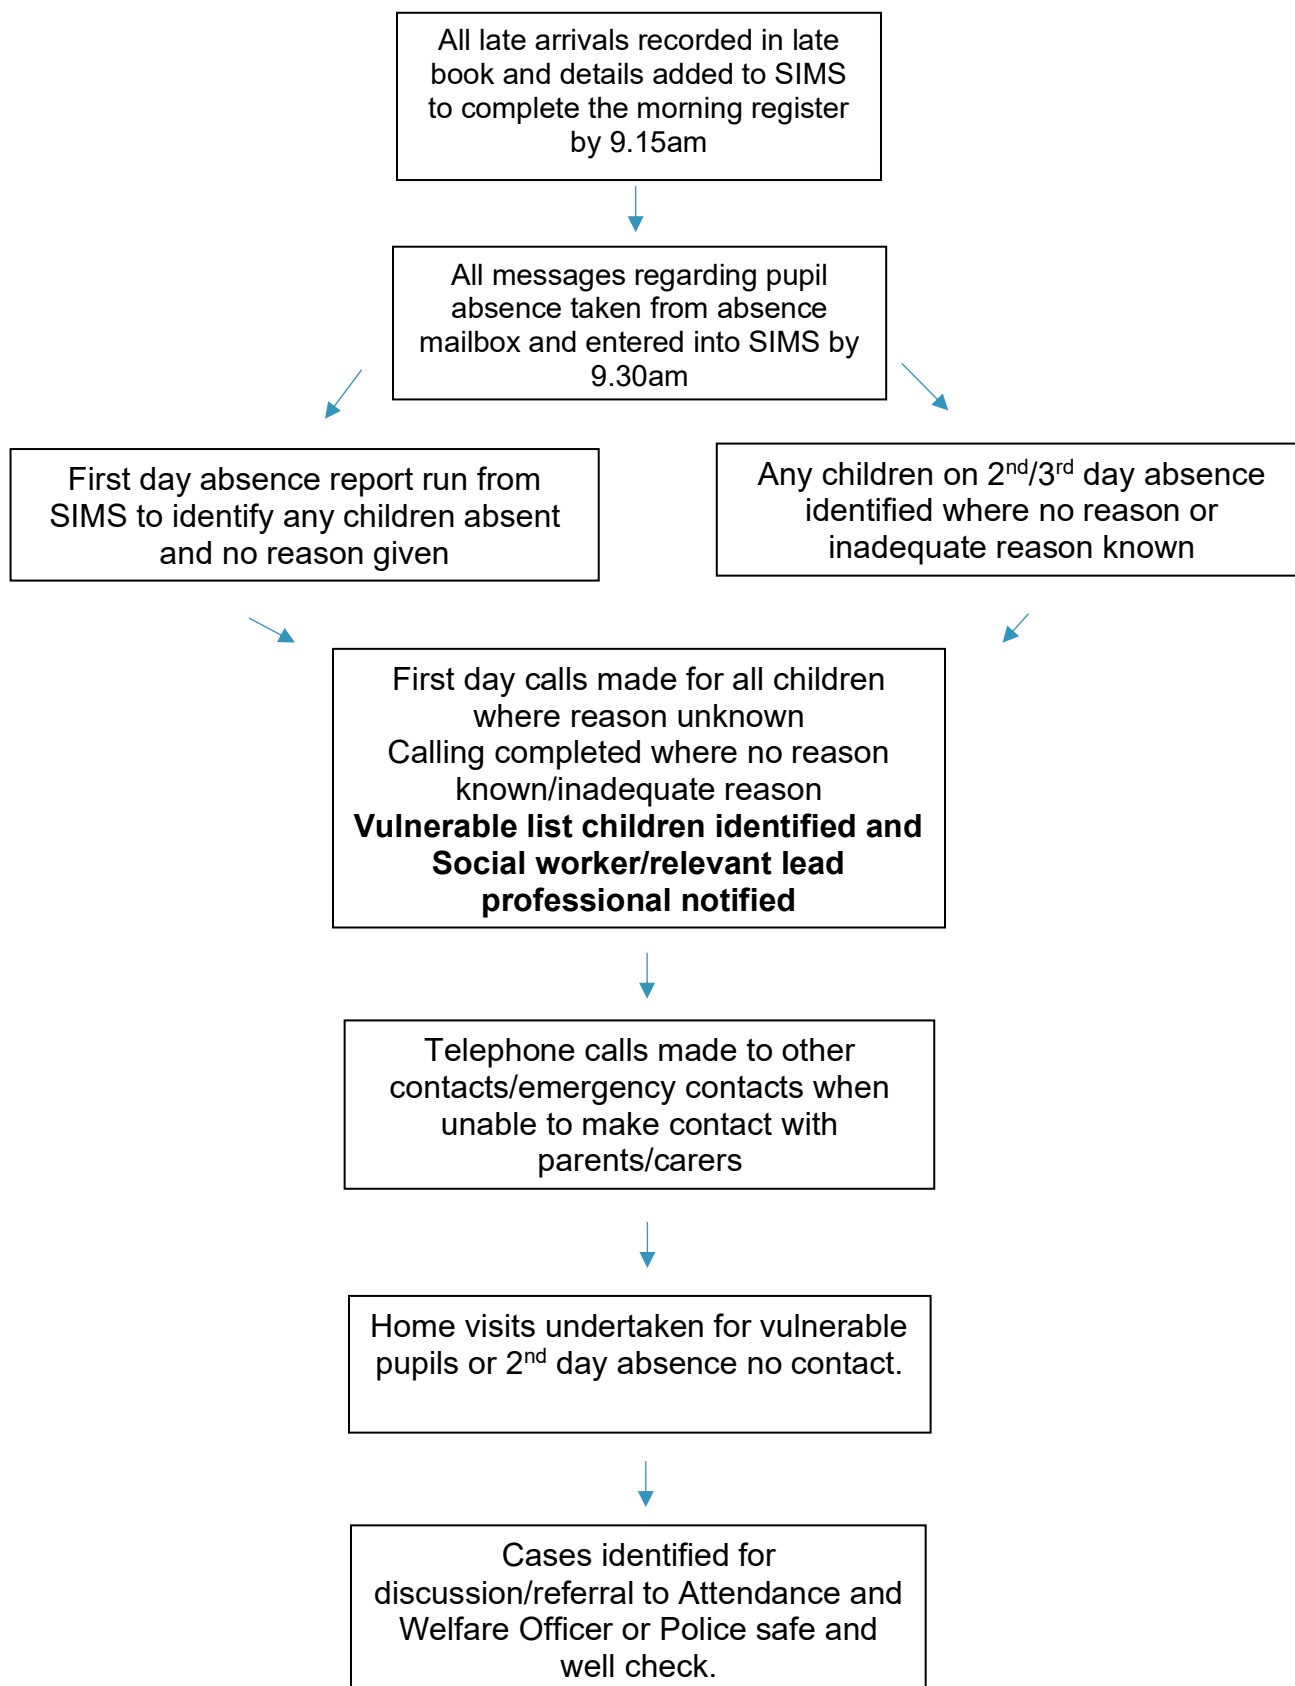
All late arrivals recorded in late book and details added to SIMS to complete the morning register by 9.15am

All messages regarding pupil absence taken from absence mailbox and entered into SIMS by 9.30am

First day absence report run from SIMS to identify any children absent and no reason given

Any children on 2$^{nd}$/3$^{rd}$ day absence identified where no reason or inadequate reason known

First day calls made for all children where reason unknown
Calling completed where no reason known/inadequate reason
**Vulnerable list children identified and Social worker/relevant lead professional notified**

Telephone calls made to other contacts/emergency contacts when unable to make contact with parents/carers

Home visits undertaken for vulnerable pupils or 2$^{nd}$ day absence no contact.

Cases identified for discussion/referral to Attendance and Welfare Officer or Police safe and well check.